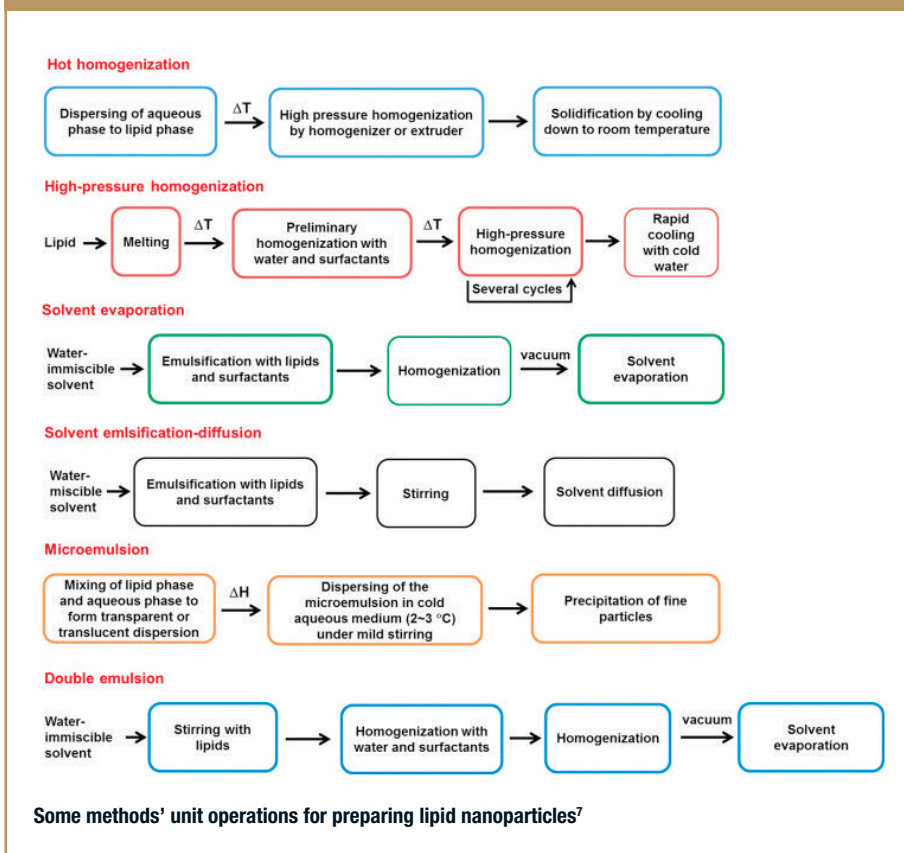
Hot homogenization

Dispersing of aqueous phase to lipid phase → $\Delta T$ → High pressure homogenization by homogenizer or extruder → Solidification by cooling down to room temperature

High-pressure homogenization

Lipid → Melting → $\Delta T$ → Preliminary homogenization with water and surfactants → $\Delta T$ → High-pressure homogenization → Rapid cooling with cold water

Several cycles

Solvent evaporation

Water-immiscible solvent → Emulsification with lipids and surfactants → Homogenization → vacuum → Solvent evaporation

Solvent emlsification-diffusion

Water-miscible solvent → Emulsification with lipids and surfactants → Stirring → Solvent diffusion

Microemulsion

Mixing of lipid phase and aqueous phase to form transparent or translucent dispersion → $\Delta H$ → Dispersing of the microemulsion in cold aqueous medium (2~3 °C) under mild stirring → Precipitation of fine particles

Double emulsion

Water-immiscible solvent → Stirring with lipids → Homogenization with water and surfactants → Homogenization → vacuum → Solvent evaporation

Some methods' unit operations for preparing lipid nanoparticles$^7$